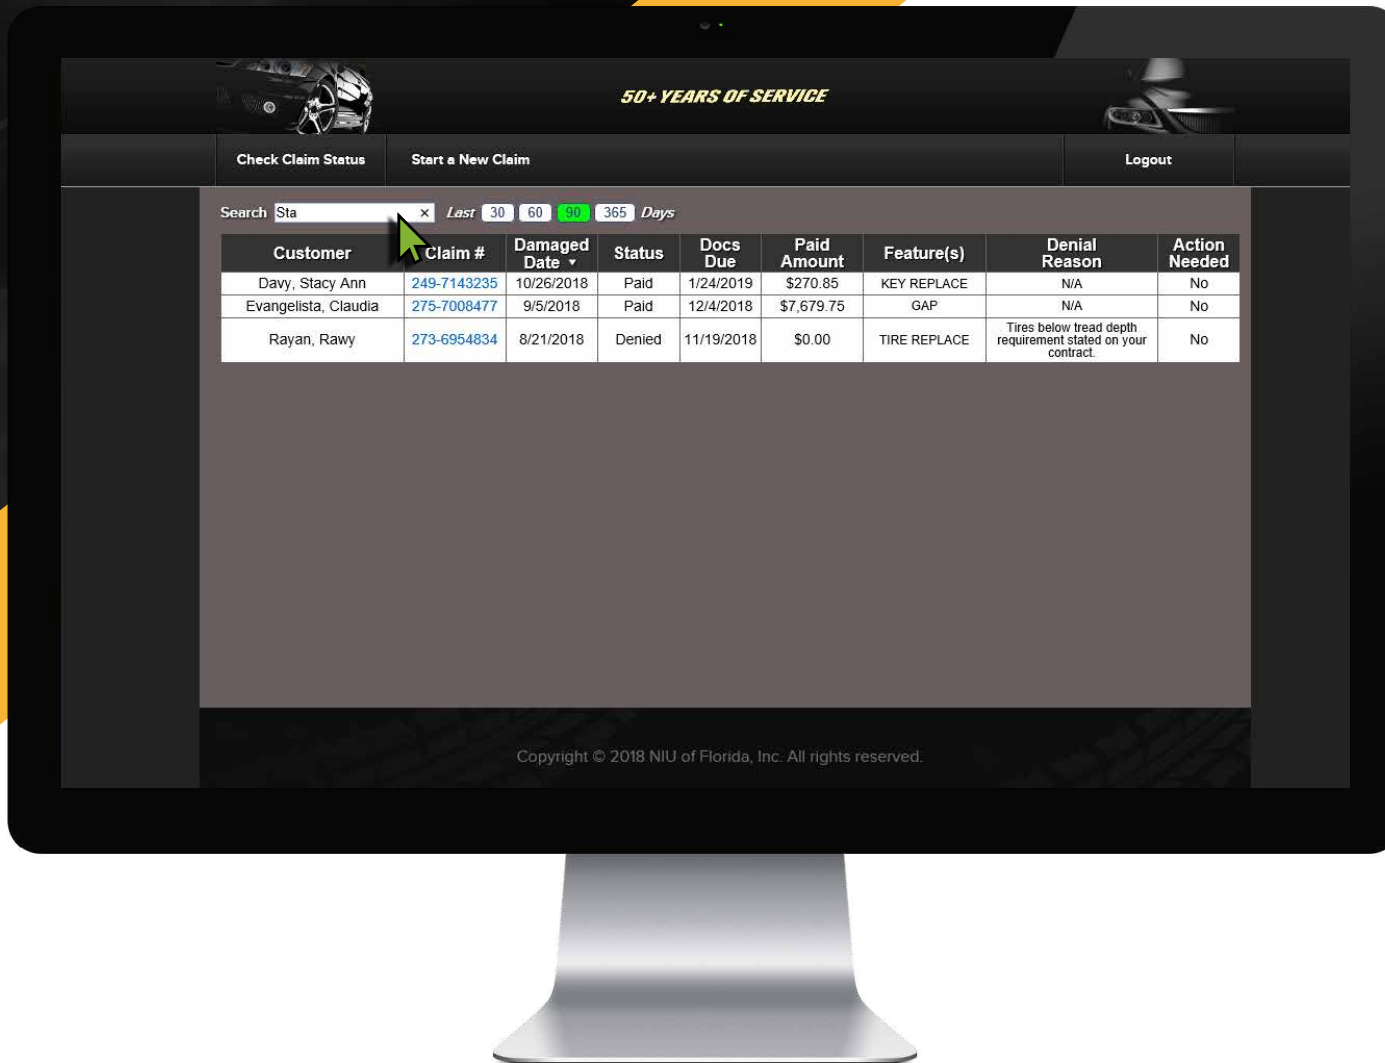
50+ YEARS OF SERVICE

Check Claim Status | Start a New Claim | Logout

Search Sta × Last 30 60 90 365 Days

| Customer | Claim # | Damaged Date ▾ | Status | Docs Due | Paid Amount | Feature(s) | Denial Reason | Action Needed |
|---|---|---|---|---|---|---|---|---|
| Davy, Stacy Ann | 249-7143235 | 10/26/2018 | Paid | 1/24/2019 | $270.85 | KEY REPLACE | N/A | No |
| Evangelista, Claudia | 275-7008477 | 9/5/2018 | Paid | 12/4/2018 | $7,679.75 | GAP | N/A | No |
| Rayan, Rawy | 273-6954834 | 8/21/2018 | Denied | 11/19/2018 | $0.00 | TIRE REPLACE | Tires below tread depth requirement stated on your contract. | No |

Copyright © 2018 NIU of Florida, Inc. All rights reserved.